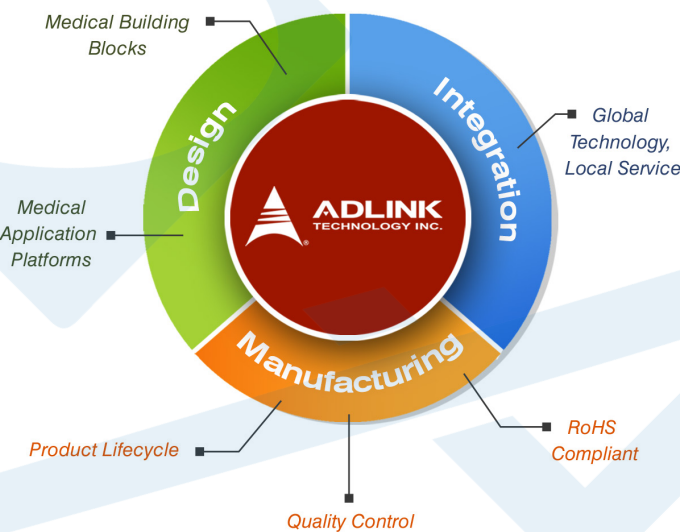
Medical Building Blocks

Design

Integration

Global Technology, Local Service

Medical Application Platforms

ADLINK
TECHNOLOGY INC.

Manufacturing

Product Lifecycle

RoHS Compliant

Quality Control